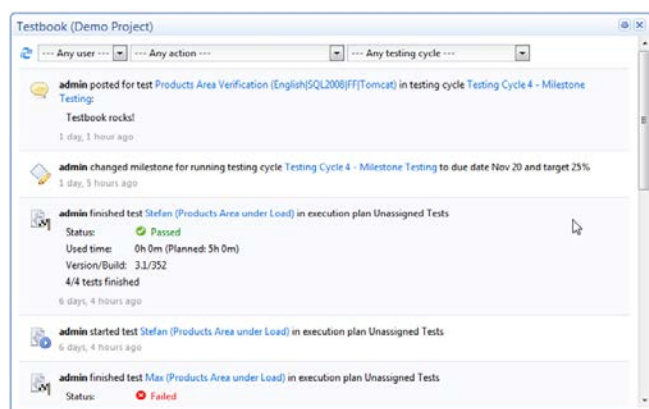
Testbook (Demo Project)

--- Any user --- | --- Any action --- | --- Any testing cycle ---

admin posted for test Products Area Verification (English|SQL2008|FF|Tomcat) in testing cycle Testing Cycle 4 - Milestone Testing:

Testbook rocks!

1 day, 1 hour ago

admin changed milestone for running testing cycle Testing Cycle 4 - Milestone Testing to due date Nov 20 and target 25%

1 day, 5 hours ago

admin finished test Stefan (Products Area under Load) in execution plan Unassigned Tests

Status: Passed

Used time: 0h 0m (Planned: 5h 0m)

Version/Build: 3.1/352

4/4 tests finished

6 days, 4 hours ago

admin started test Stefan (Products Area under Load) in execution plan Unassigned Tests

6 days, 4 hours ago

admin finished test Max (Products Area under Load) in execution plan Unassigned Tests

Status: Failed